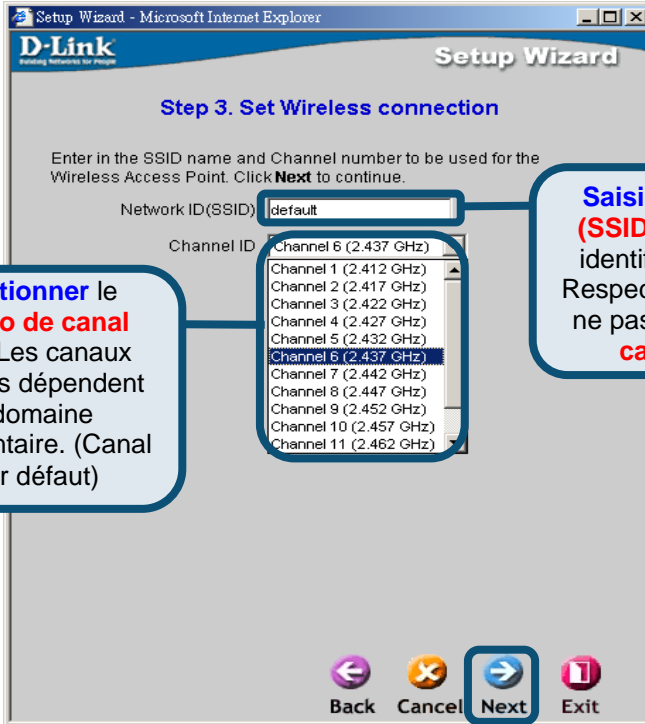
Setup Wizard - Microsoft Internet Explorer

D-Link
Building Networks for People

Setup Wizard

Step 3. Set Wireless connection

Enter in the SSID name and Channel number to be used for the Wireless Access Point. Click **Next** to continue.

Network ID(SSID) default

Channel ID Channel 6 (2.437 GHz)

Channel 1 (2.412 GHz)
Channel 2 (2.417 GHz)
Channel 3 (2.422 GHz)
Channel 4 (2.427 GHz)
Channel 5 (2.432 GHz)
Channel 6 (2.437 GHz)
Channel 7 (2.442 GHz)
Channel 8 (2.447 GHz)
Channel 9 (2.452 GHz)
Channel 10 (2.457 GHz)
Channel 11 (2.462 GHz)

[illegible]tionner le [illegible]o de canal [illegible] Les canaux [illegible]s dépendent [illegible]domaine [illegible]ntaire. (Canal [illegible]r défaut)

Saisi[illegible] (SSID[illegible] identi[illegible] Respec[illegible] ne pas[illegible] ca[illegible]

Back Cancel Next Exit